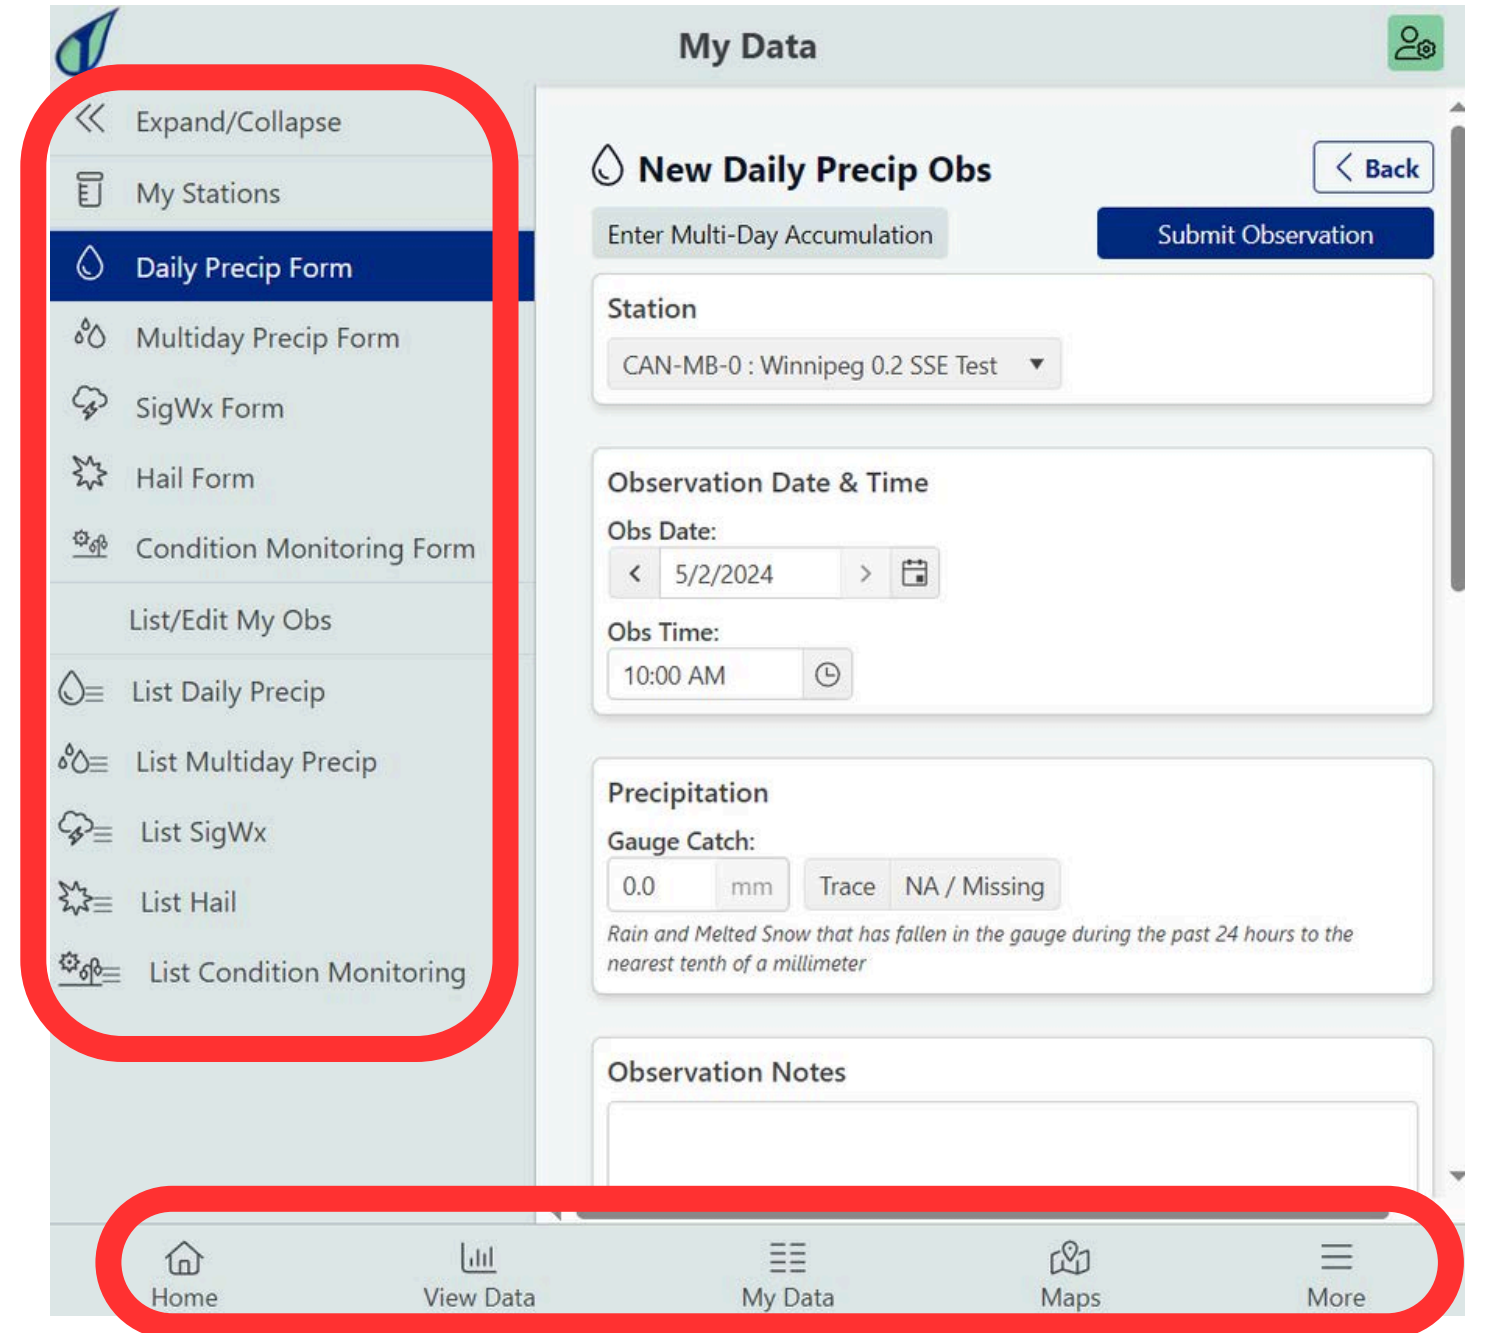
My Data

Expand/Collapse
My Stations
Daily Precip Form
Multiday Precip Form
SigWx Form
Hail Form
Condition Monitoring Form
List/Edit My Obs
List Daily Precip
List Multiday Precip
List SigWx
List Hail
List Condition Monitoring

New Daily Precip Obs
Back
Enter Multi-Day Accumulation
Submit Observation

Station
CAN-MB-0 : Winnipeg 0.2 SSE Test

Observation Date & Time
Obs Date:
5/2/2024
Obs Time:
10:00 AM

Precipitation
Gauge Catch:
0.0 mm
Trace
NA / Missing
Rain and Melted Snow that has fallen in the gauge during the past 24 hours to the nearest tenth of a millimeter

Observation Notes

Home
View Data
My Data
Maps
More